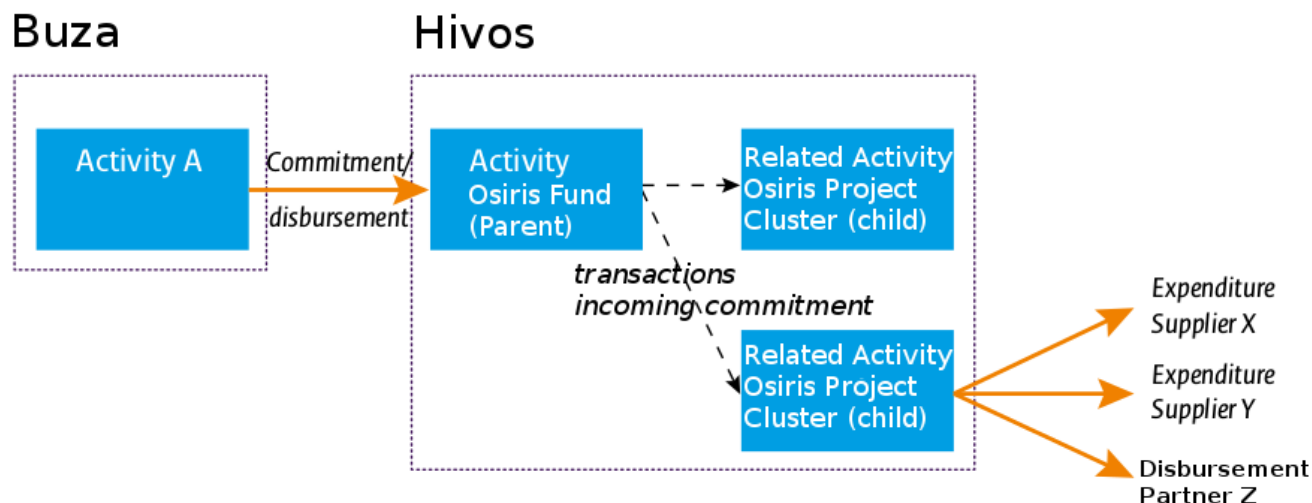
Buza

Hivos

Activity A

Commitment/ disbursement

Activity Osiris Fund (Parent)

Related Activity Osiris Project Cluster (child)

transactions incoming commitment

Related Activity Osiris Project Cluster (child)

Expenditure Supplier X

Expenditure Supplier Y

Disbursement Partner Z